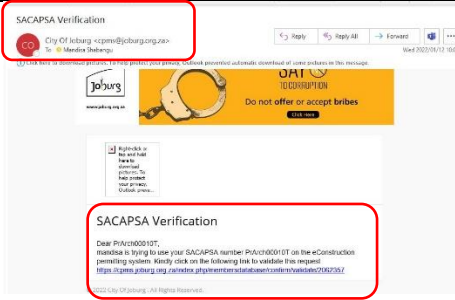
SACAPSA Verification

CO City Of Joburg <cpms@joburg.org.za>
To Mandisa Shabangu

Reply
Reply All
Forward

Wed 2022/05/12 13:00

Click here to download pictures. To help protect your privacy, Outlook prevented automatic download of some pictures in this message.

Joburg
www.joburg.org.za

SAY NO TO CORRUPTION
Do not offer or accept bribes
Click here

Right-click or tap and hold here to download pictures. To help protect your privacy, Outlook preve...

SACAPSA Verification

Dear PrArch00010T,
mandisa is trying to use your SACAPSA number PrArch00010T on the eConstruction permitting system. Kindly click on the following link to validate this request
https://cpms.joburg.org.za/index.php/membersdatabase/confirm/validate/2062357

2022 City Of Joburg . All Rights Reserved.